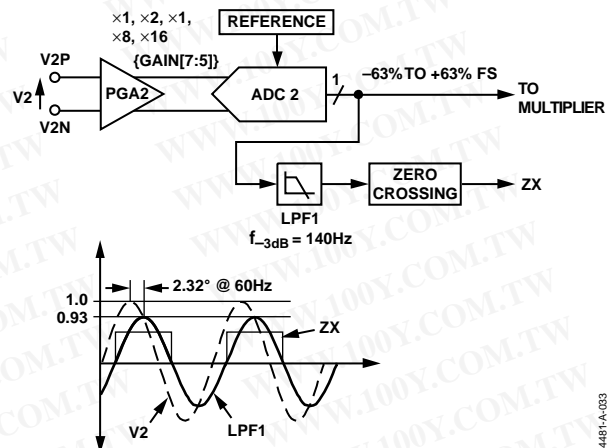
×1, ×2, ×1, ×8, ×16

{GAIN[7:5]}

REFERENCE

V2P

V2

V2N

PGA2

ADC 2

1

–63% TO +63% FS

TO MULTIPLIER

LPF1

$f_{-3dB}$ = 140Hz

ZERO CROSSING

ZX

2.32° @ 60Hz

1.0

0.93

ZX

V2

LPF1

04481-A-033

WWW.100Y.COM.TW